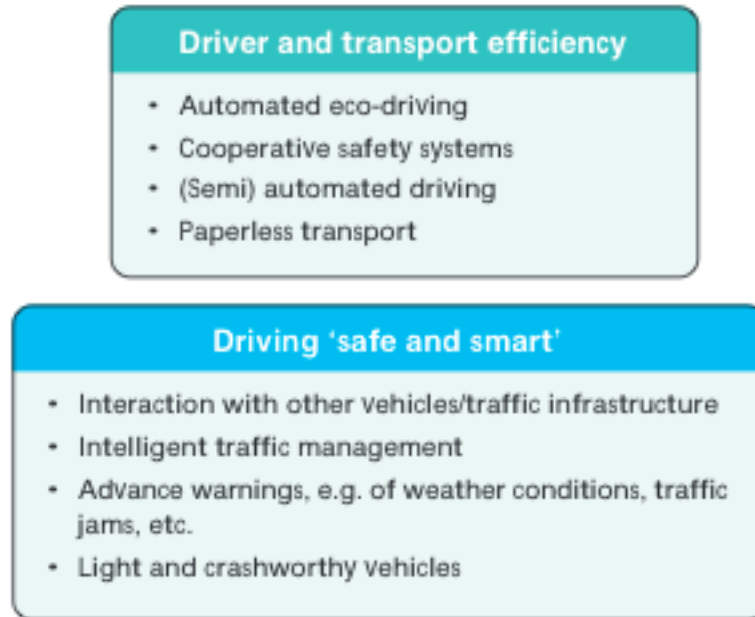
Driver and transport efficiency

- Automated eco-driving
- Cooperative safety systems
- (Semi) automated driving
- Paperless transport

Driving ‘safe and smart’

- Interaction with other vehicles/traffic infrastructure
- Intelligent traffic management
- Advance warnings, e.g. of weather conditions, traffic jams, etc.
- Light and crashworthy vehicles